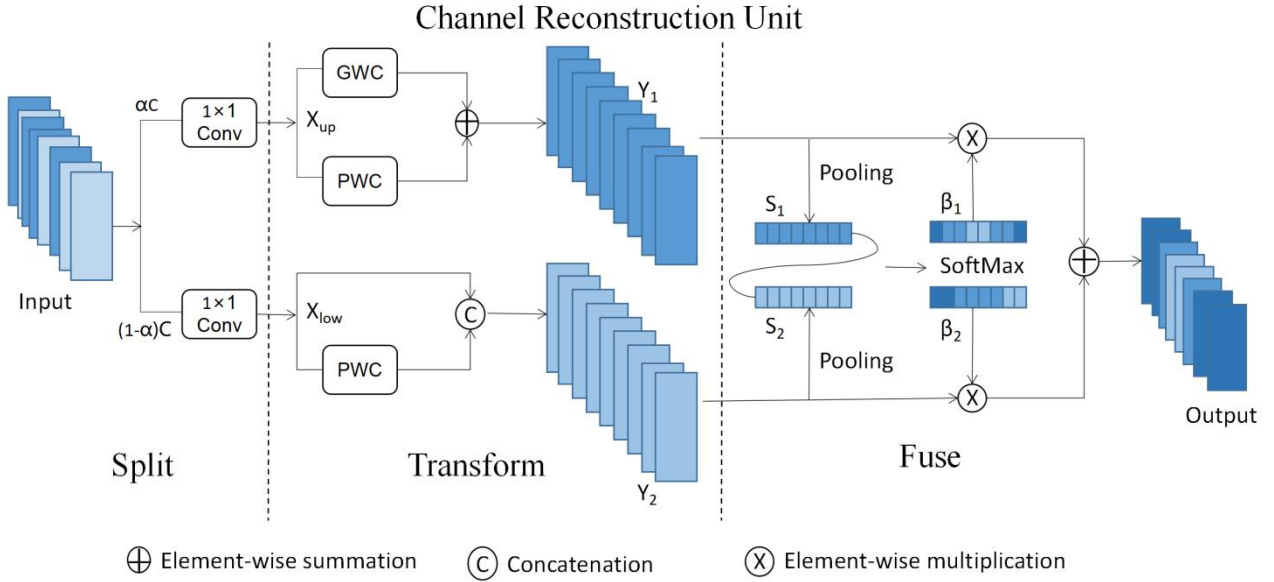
Channel Reconstruction Unit

Input

$\alpha$C

(1-$\alpha$)C

1×1 Conv

1×1 Conv

$X_{up}$

$X_{low}$

GWC

PWC

PWC

$\oplus$

C

$Y_1$

$Y_2$

Pooling

Pooling

$S_1$

$S_2$

$\beta_1$

$\beta_2$

SoftMax

X

X

$\oplus$

Output

Split

Transform

Fuse

$\oplus$ Element-wise summation

C Concatenation

X Element-wise multiplication